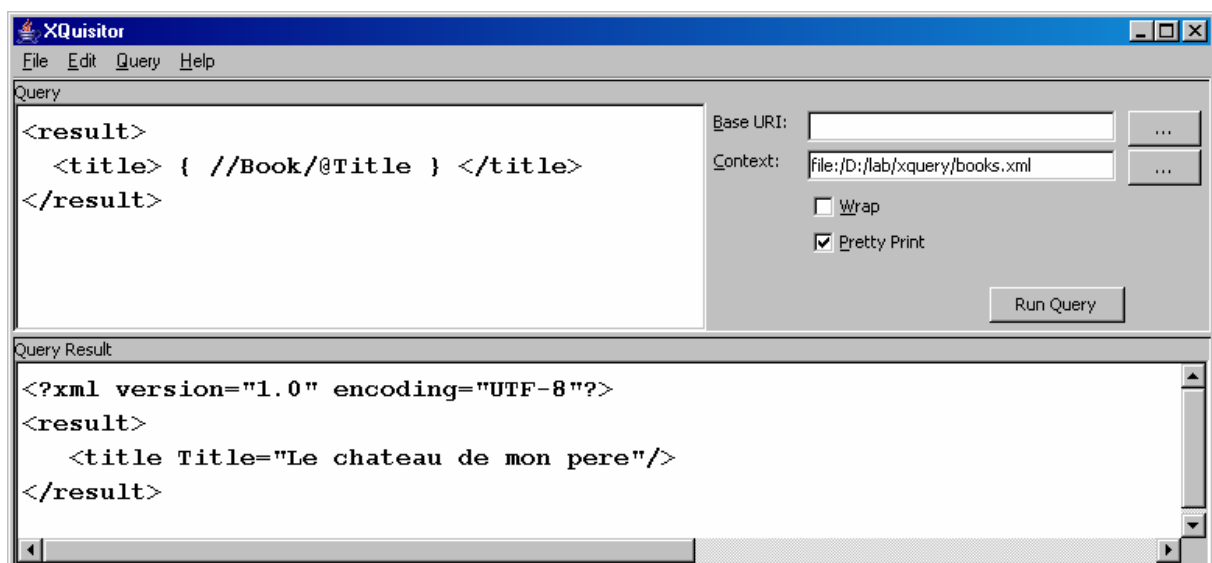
XQuisitor

File Edit Query Help

Query

<result>
<title> { //Book/@Title } </title>
</result>

Base URI:
...
Context: file:/D:/lab/xquery/books.xml
...
Wrap
Pretty Print
Run Query

Query Result

<?xml version="1.0" encoding="UTF-8"?>
<result>
<title Title="Le chateau de mon pere"/>
</result>